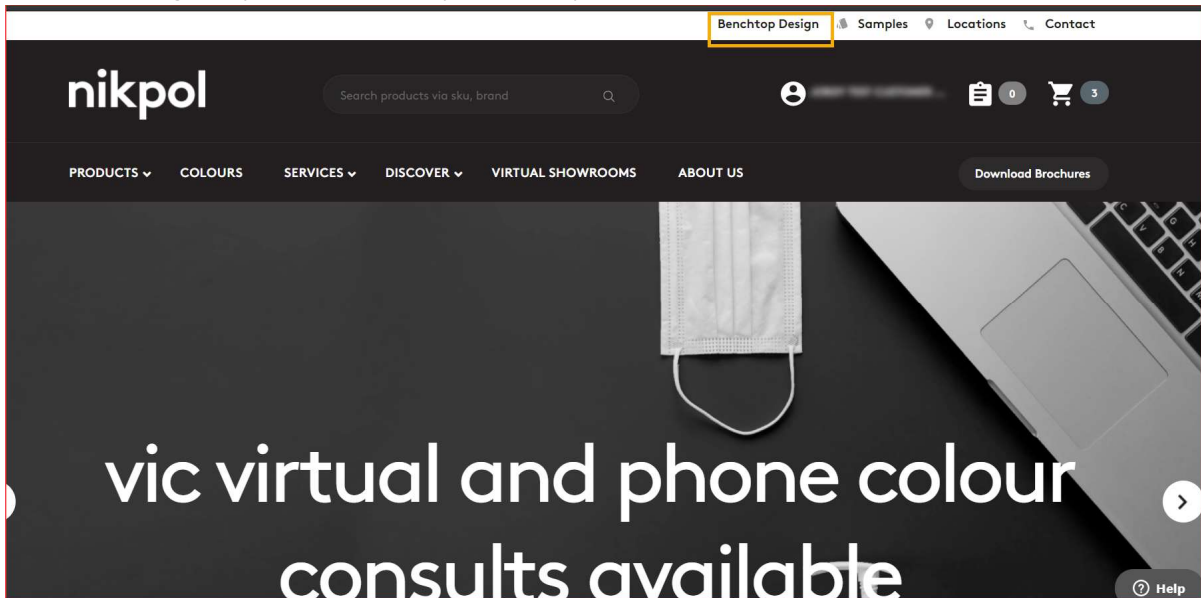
Benchtop Design Samples Locations Contact

nikpol

Search products via sku, brand

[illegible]

0

3

PRODUCTS COLOURS SERVICES DISCOVER VIRTUAL SHOWROOMS ABOUT US

Download Brochures

vic virtual and phone colour consults available

Help